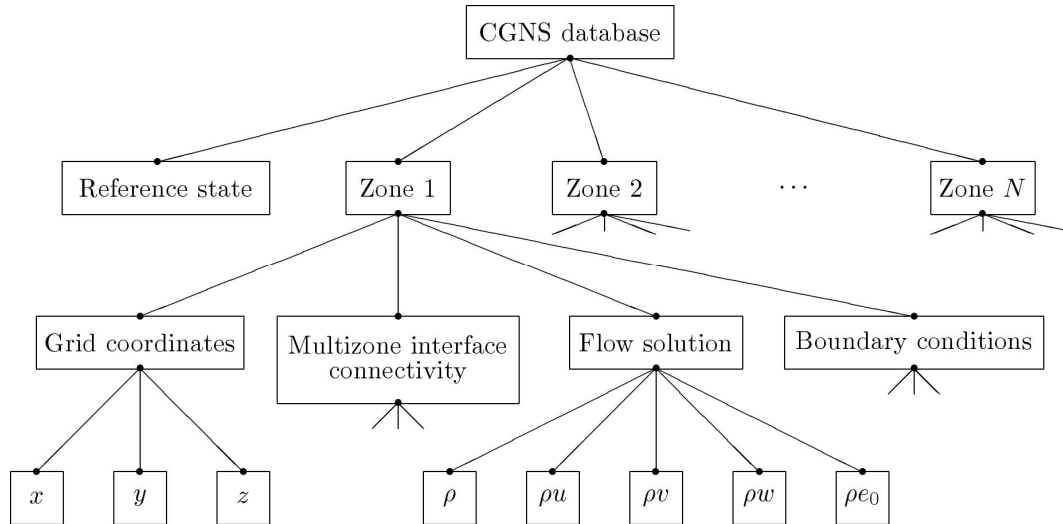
CGNS database

Reference state

Zone 1

Zone 2

$\cdots$

Zone $N$

Grid coordinates

Multizone interface connectivity

Flow solution

Boundary conditions

$x$

$y$

$z$

$\rho$

$\rho u$

$\rho v$

$\rho w$

$\rho e_0$